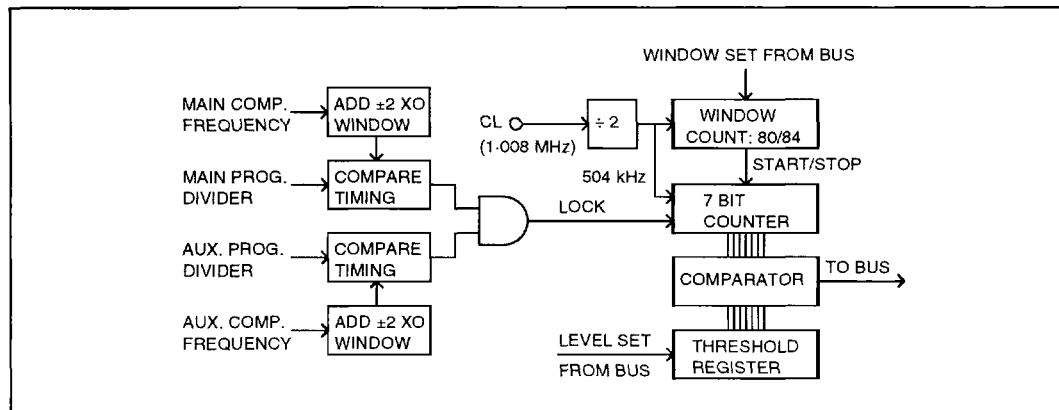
WINDOW SET FROM BUS

MAIN COMP. FREQUENCY

ADD ±2 XO WINDOW

CL

(1·008 MHz)

÷ 2

WINDOW COUNT: 80/84

START/STOP

MAIN PROG. DIVIDER

COMPARE TIMING

504 kHz

7 BIT COUNTER

LOCK

AUX. PROG. DIVIDER

COMPARE TIMING

COMPARATOR

TO BUS

AUX. COMP. FREQUENCY

ADD ±2 XO WINDOW

LEVEL SET

FROM BUS

THRESHOLD REGISTER